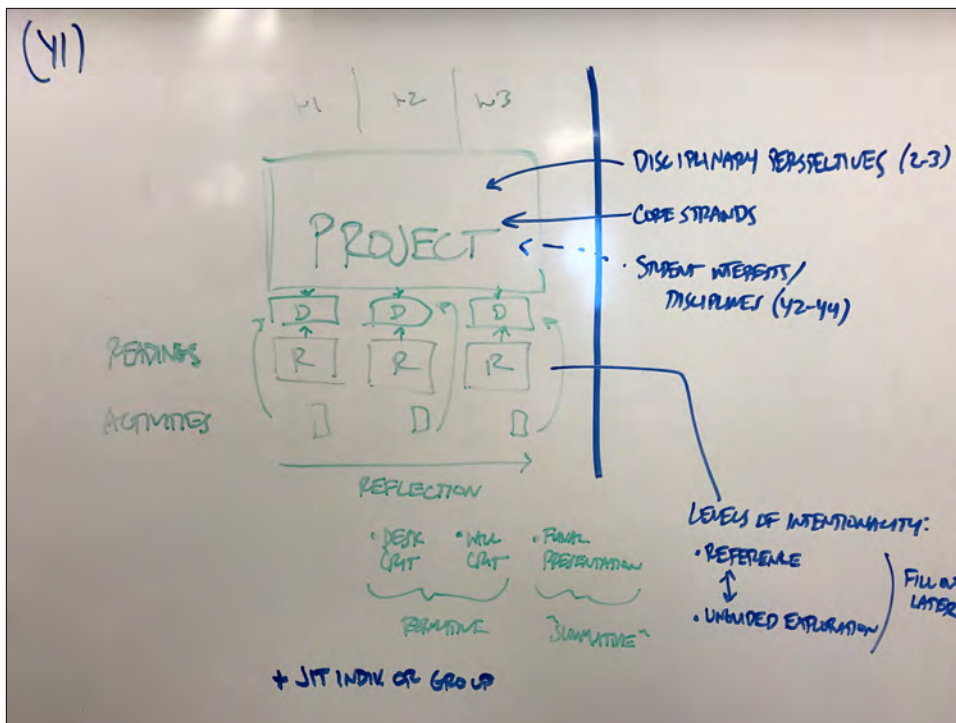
(Y1)

W1 | W2 | W3

PROJECT

D D D

R R R

READINGS

ACTIVITIES

REFLECTION

• DESK CRIT • WALL CRIT • FINAL PRESENTATION

FORMATIVE "SUMMATIVE"

+ JIT INDIV OR GROUP

DISCIPLINARY PERSPECTIVES (2-3)

CORE STRANDS

• STUDENT INTERESTS / DISCIPLINES (Y2-Y4)

LEVELS OF INTENTIONALITY:

• REFERENCE
↕
• UNGUIDED EXPLORATION

FILL IN LATER